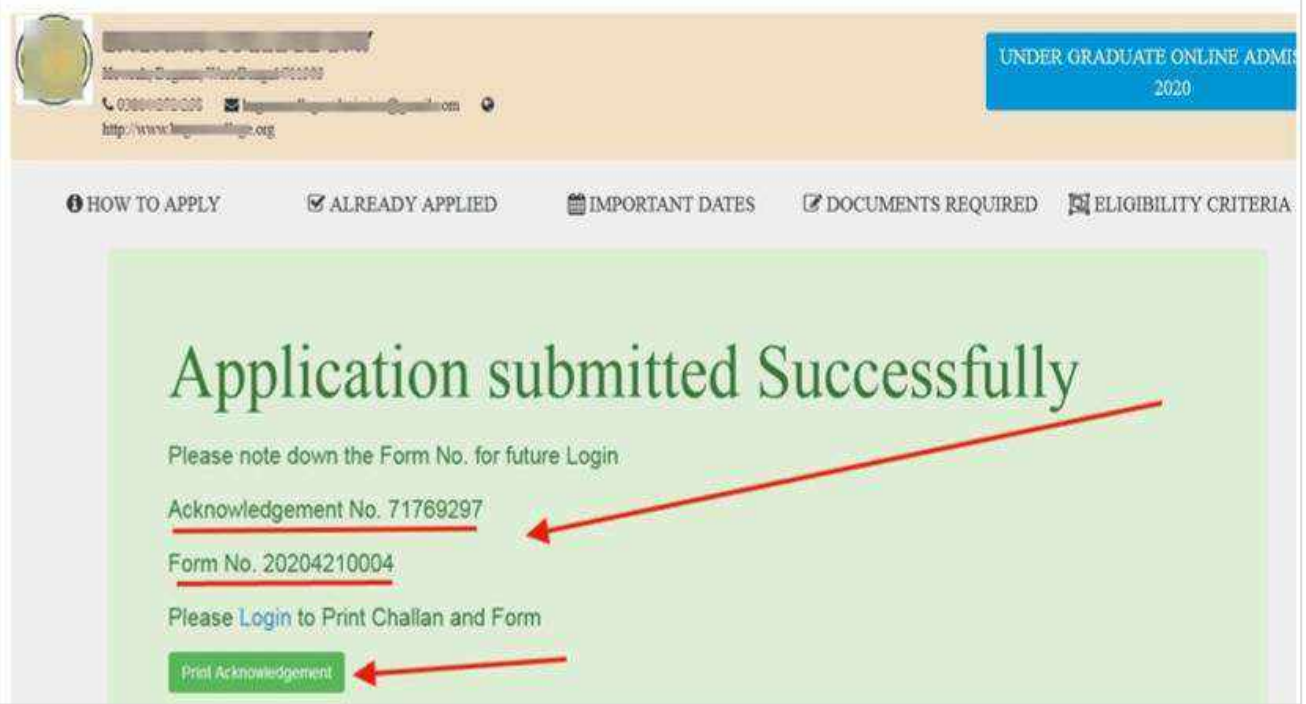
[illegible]
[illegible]
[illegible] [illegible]
http://www.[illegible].org

UNDER GRADUATE ONLINE ADMIS
2020

HOW TO APPLY ALREADY APPLIED IMPORTANT DATES DOCUMENTS REQUIRED ELIGIBILITY CRITERIA

Application submitted Successfully

Please note down the Form No. for future Login

Acknowledgement No. 71769297

Form No. 20204210004

Please Login to Print Challan and Form

Print Acknowledgement